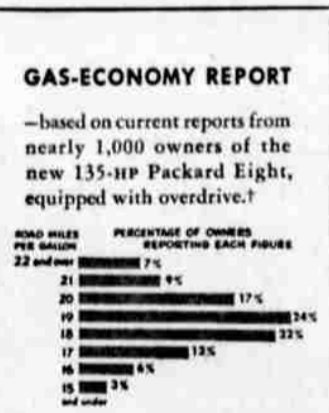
GAS-ECONOMY REPORT

—based on current reports from nearly 1,000 owners of the new 135-HP Packard Eight, equipped with overdrive.†

| ROAD MILES PER GALLON | PERCENTAGE OF OWNERS REPORTING EACH FIGURE |
|---|---|
| 22 and over | 7% |
| 21 | 9% |
| 20 | 17% |
| 19 | 24% |
| 18 | 22% |
| 17 | 13% |
| 16 | 6% |
| 15 and under | 3% |